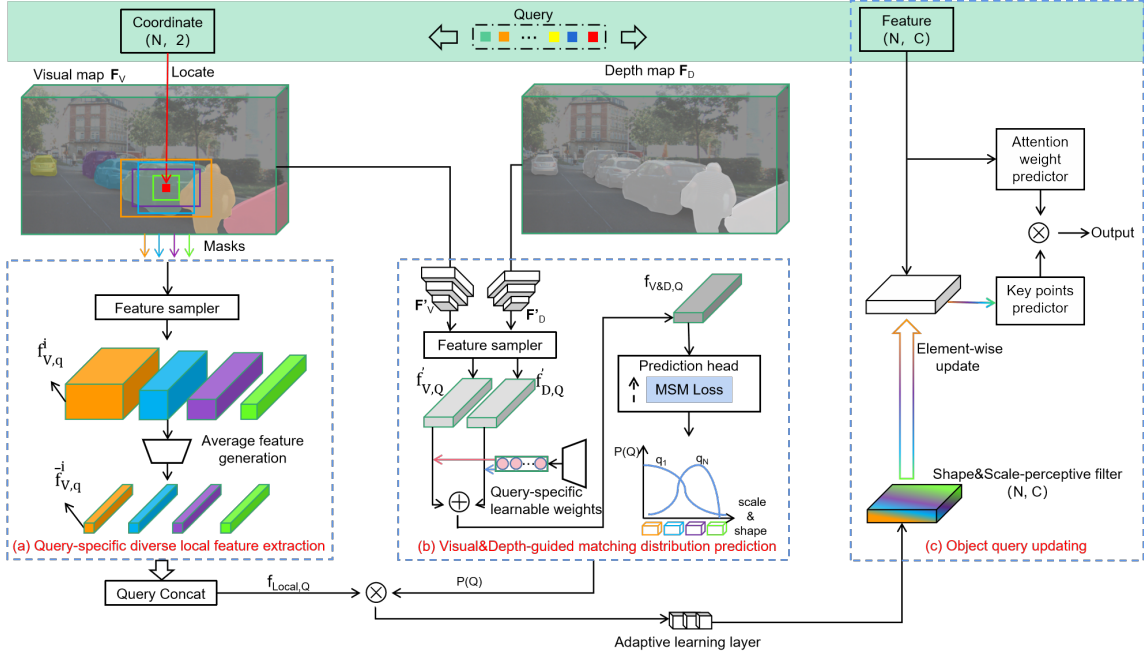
Coordinate
(N, 2)

Query

Feature
(N, C)

Locate

Visual map $\mathbf{F}_V$

Depth map $\mathbf{F}_D$

Attention weight predictor

Output

Masks

Feature sampler

$f^i_{V,q}$

Average feature generation

$\bar{f}^i_{V,q}$

(a) Query-specific diverse local feature extraction

$\mathbf{F'}_V$

$\mathbf{F'}_D$

Feature sampler

$f'_{V,Q}$

$f'_{D,Q}$

Query-specific learnable weights

$f_{V\&D,Q}$

Prediction head

MSM Loss

P(Q)

$q_1$

$q_N$

scale & shape

(b) Visual&Depth-guided matching distribution prediction

Key points predictor

Element-wise update

Shape&Scale-perceptive filter
(N, C)

(c) Object query updating

Query Concat

$f_{Local,Q}$

P(Q)

Adaptive learning layer